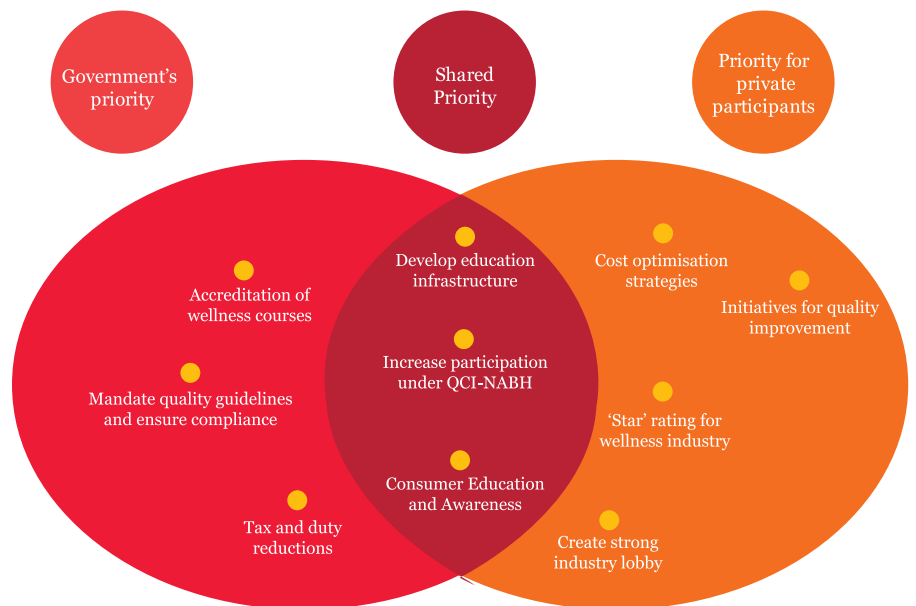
Government's priority

Shared Priority

Priority for private participants

Accreditation of wellness courses

Mandate quality guidelines and ensure compliance

Tax and duty reductions

Develop education infrastructure

Increase participation under QCI-NABH

Consumer Education and Awareness

Cost optimisation strategies

Initiatives for quality improvement

'Star' rating for wellness industry

Create strong industry lobby